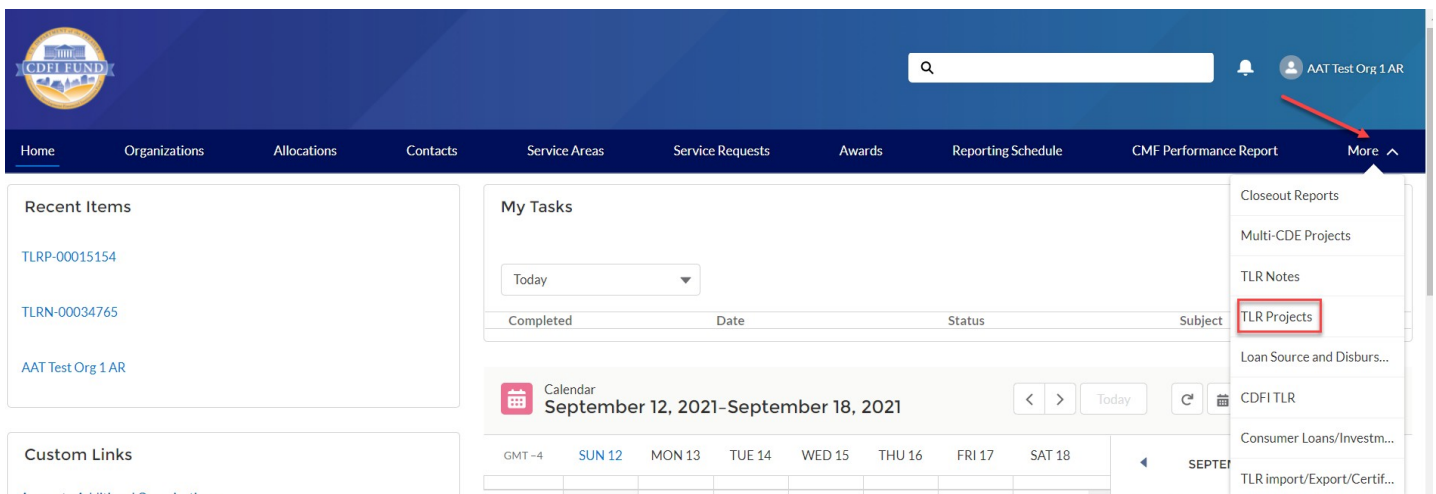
CDFI FUND

AAT Test Org 1 AR

Home Organizations Allocations Contacts Service Areas Service Requests Awards Reporting Schedule CMF Performance Report More

Recent Items

TLRP-00015154

TLRN-00034765

AAT Test Org 1 AR

Custom Links

My Tasks

Today

| Completed | Date | Status | Subject |
|---|---|---|---|

Calendar
September 12, 2021–September 18, 2021

Today

GMT–4 SUN 12 MON 13 TUE 14 WED 15 THU 16 FRI 17 SAT 18

SEPTE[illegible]

Closeout Reports
Multi-CDE Projects
TLR Notes
TLR Projects
Loan Source and Disburs...
CDFI TLR
Consumer Loans/Investm...
TLR import/Export/Certif...